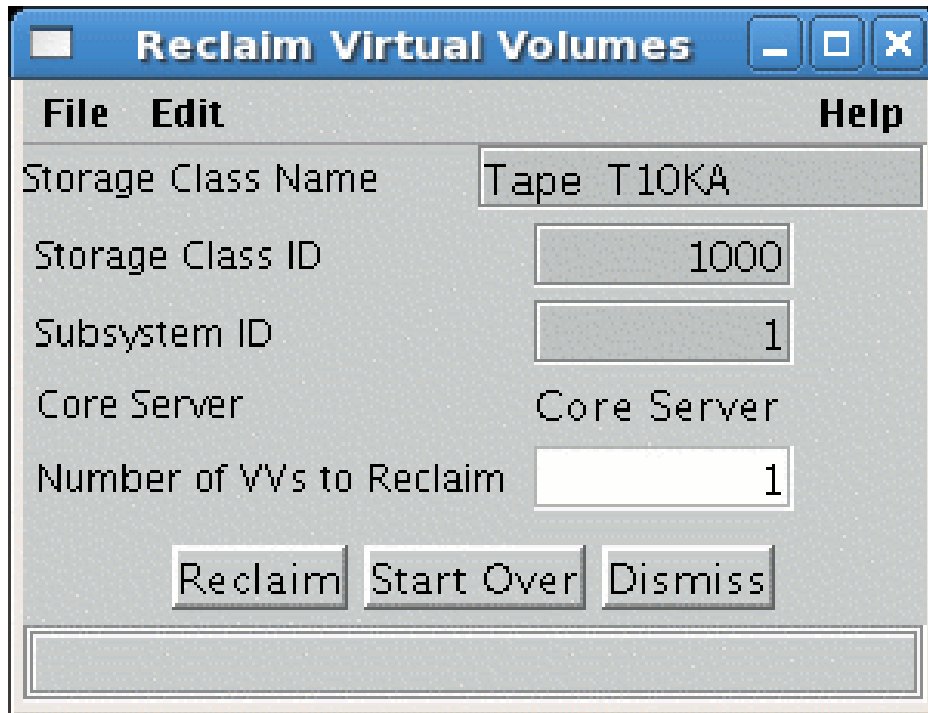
Reclaim Virtual Volumes

File Edit Help

| | |
|---|---|
| Storage Class Name | Tape T10KA |
| Storage Class ID | 1000 |
| Subsystem ID | 1 |
| Core Server | Core Server |
| Number of VVs to Reclaim | 1 |

Reclaim Start Over Dismiss